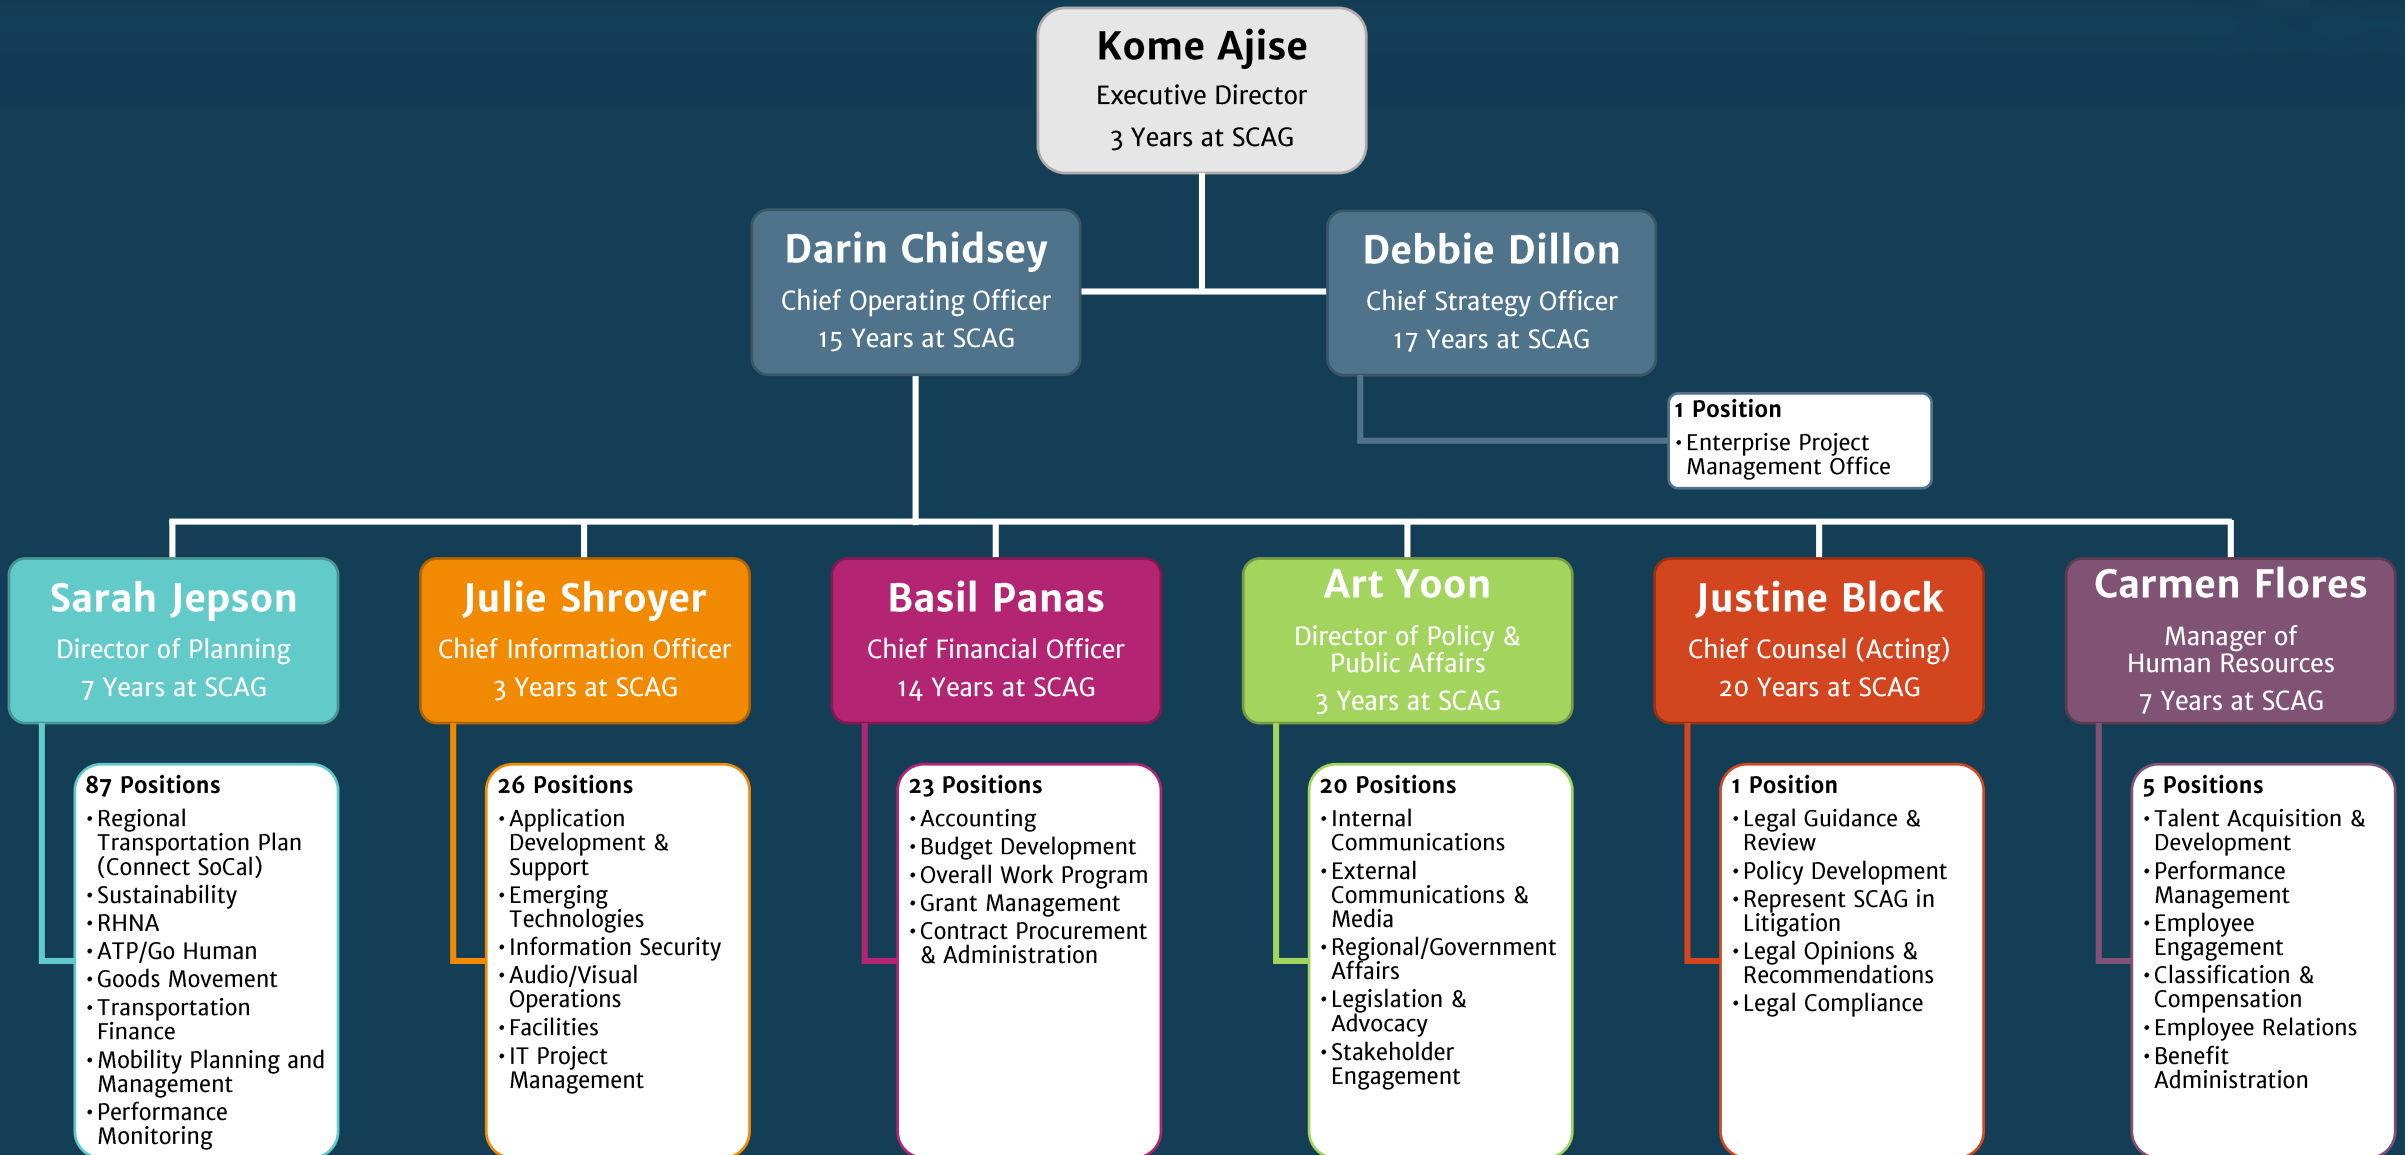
Kome Ajise
Executive Director
3 Years at SCAG

Darin Chidsey
Chief Operating Officer
15 Years at SCAG

Debbie Dillon
Chief Strategy Officer
17 Years at SCAG

1 Position
• Enterprise Project Management Office

Sarah Jepson
Director of Planning
7 Years at SCAG

87 Positions
• Regional Transportation Plan (Connect SoCal)
• Sustainability
• RHNA
• ATP/Go Human
• Goods Movement
• Transportation Finance
• Mobility Planning and Management
• Performance Monitoring

Julie Shroyer
Chief Information Officer
3 Years at SCAG

26 Positions
• Application Development & Support
• Emerging Technologies
• Information Security
• Audio/Visual Operations
• Facilities
• IT Project Management

Basil Panas
Chief Financial Officer
14 Years at SCAG

23 Positions
• Accounting
• Budget Development
• Overall Work Program
• Grant Management
• Contract Procurement & Administration

Art Yoon
Director of Policy & Public Affairs
3 Years at SCAG

20 Positions
• Internal Communications
• External Communications & Media
• Regional/Government Affairs
• Legislation & Advocacy
• Stakeholder Engagement

Justine Block
Chief Counsel (Acting)
20 Years at SCAG

1 Position
• Legal Guidance & Review
• Policy Development
• Represent SCAG in Litigation
• Legal Opinions & Recommendations
• Legal Compliance

Carmen Flores
Manager of Human Resources
7 Years at SCAG

5 Positions
• Talent Acquisition & Development
• Performance Management
• Employee Engagement
• Classification & Compensation
• Employee Relations
• Benefit Administration